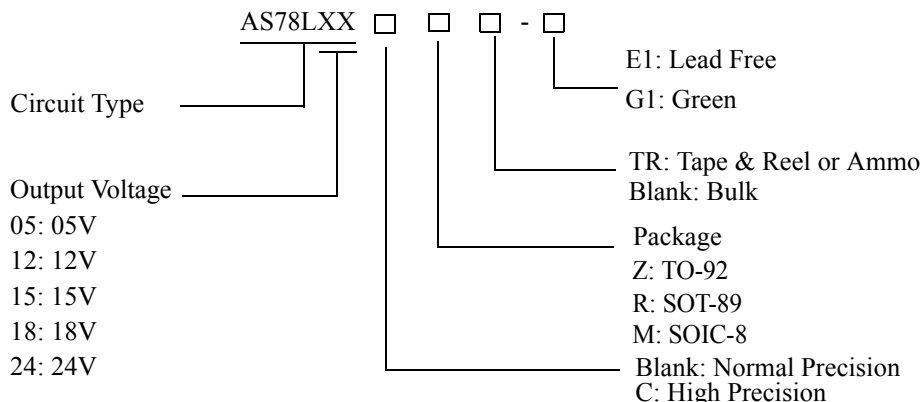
AS78LXX □ □ □ - □

E1: Lead Free
G1: Green

Circuit Type

TR: Tape & Reel or Ammo
Blank: Bulk

Output Voltage
05: 05V
12: 12V
15: 15V
18: 18V
24: 24V

Package
Z: TO-92
R: SOT-89
M: SOIC-8

Blank: Normal Precision
C: High Precision